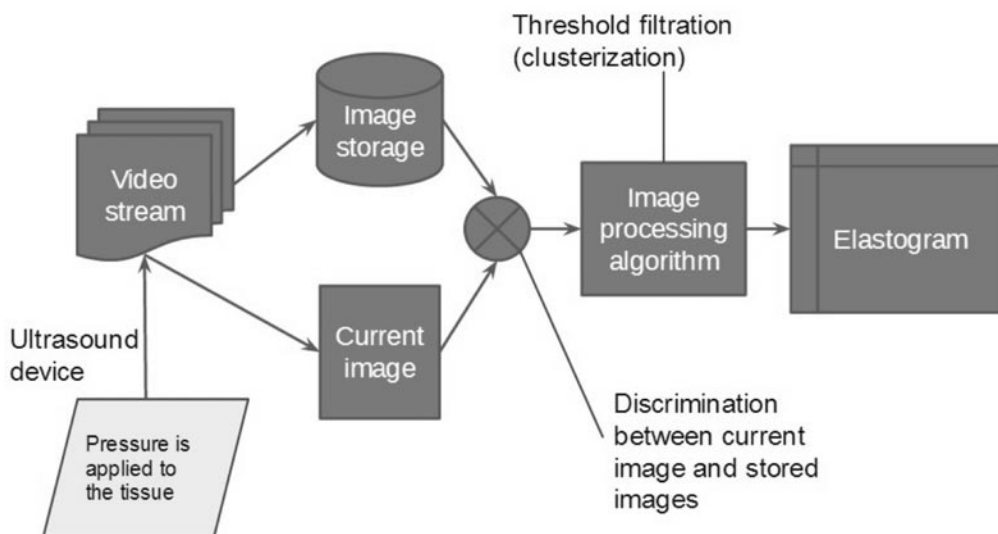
Threshold filtration (clusterization)

Video stream

Image storage

Image processing algorithm

Elastogram

Current image

Ultrasound device

Pressure is applied to the tissue

Discrimination between current image and stored images